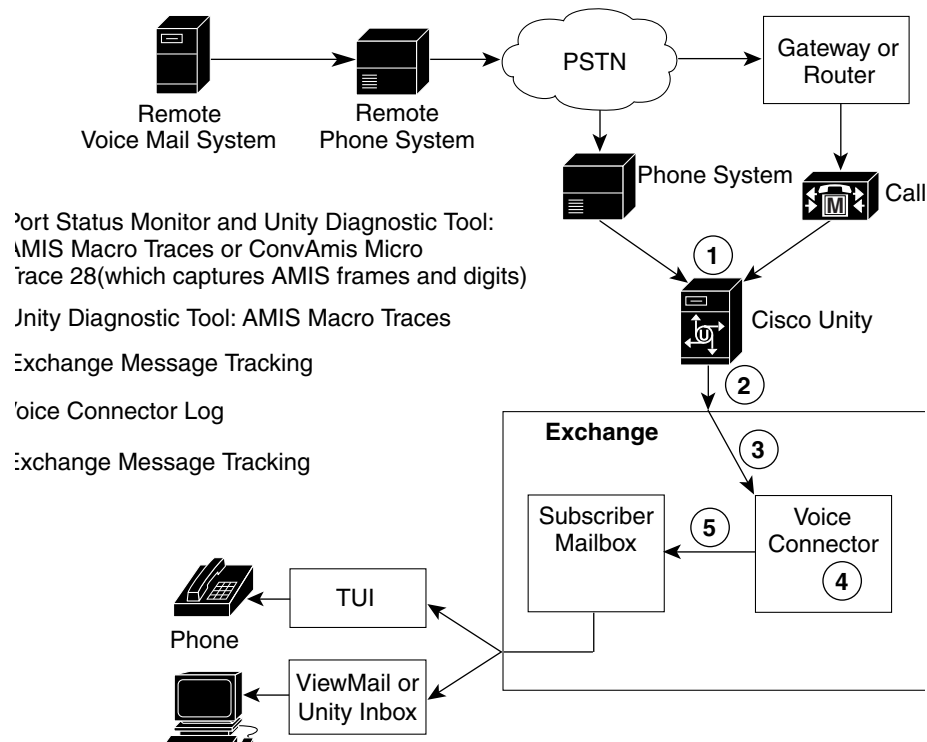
Remote Voice Mail System

Remote Phone System

PSTN

Gateway or Router

Phone System

Call

Port Status Monitor and Unity Diagnostic Tool: AMIS Macro Traces or ConvAmis Micro Trace 28(which captures AMIS frames and digits)

Unity Diagnostic Tool: AMIS Macro Traces

Exchange Message Tracking

Voice Connector Log

Exchange Message Tracking

1

Cisco Unity

2

Exchange

3

Subscriber Mailbox

5

Voice Connector

4

TUI

Phone

ViewMail or Unity Inbox